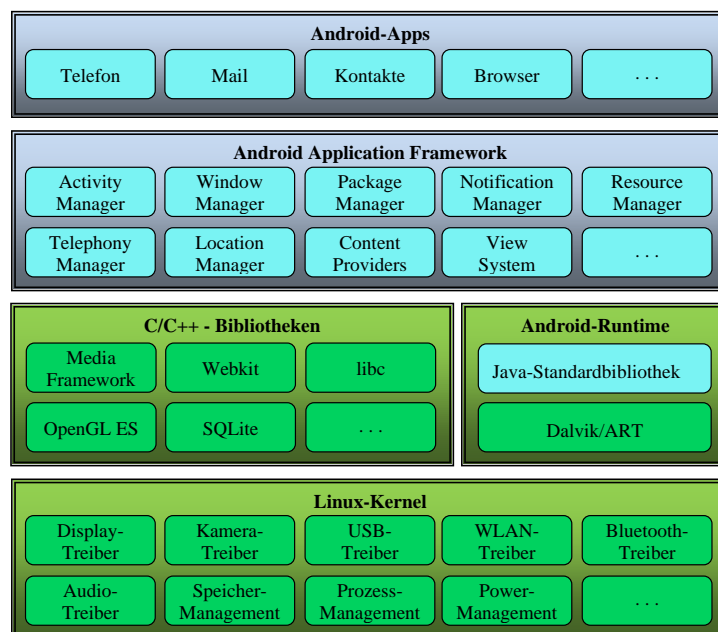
Android-Apps

Telefon | Mail | Kontakte | Browser | . . .

Android Application Framework

Activity Manager | Window Manager | Package Manager | Notification Manager | Resource Manager

Telephony Manager | Location Manager | Content Providers | View System | . . .

C/C++ - Bibliotheken

Media Framework | Webkit | libc

OpenGL ES | SQLite | . . .

Android-Runtime

Java-Standardbibliothek

Dalvik/ART

Linux-Kernel

Display-Treiber | Kamera-Treiber | USB-Treiber | WLAN-Treiber | Bluetooth-Treiber

Audio-Treiber | Speicher-Management | Prozess-Management | Power-Management | . . .